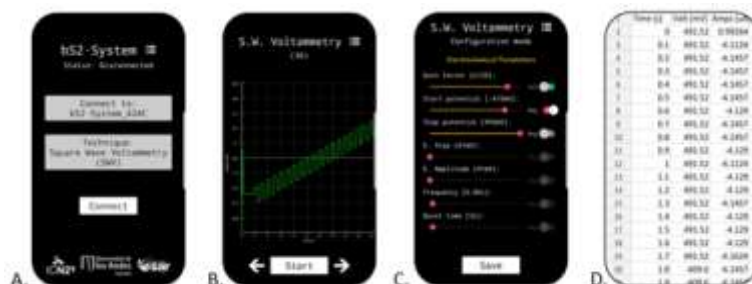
bS2-System ☰
Status: Disconnected

Connect to:
bS2-System_834C

Technique:
Square Wave Voltammetry (SWV).

Connect

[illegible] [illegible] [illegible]

A.

S.W. Voltammetry ☰
(30)

Start

B.

S.W. Voltammetry ☰
Configuration mode

Electrochemical Parameters

Gain factor (1/20):
Start potential (-470mV):
Stop potential (700mV):
E. Step (5mV):
E. Amplitude (5mV):
Frequency (0.0Hz):
Quiet time (1s):

Save

C.

| | Time (s) | Volt (mV) | Amps (uA) |
|---|---|---|---|
| 1 | 0 | 491.52 | 0.99264 |
| 2 | 0.1 | 491.52 | -4.1126 |
| 3 | 0.2 | 491.52 | -4.129 |
| 4 | 0.3 | 491.52 | -4.1457 |
| 5 | 0.4 | 491.52 | -4.1457 |
| 6 | 0.5 | 491.52 | -4.1457 |
| 7 | 0.6 | 491.52 | -4.129 |
| 8 | 0.7 | 491.52 | -4.1457 |
| 9 | 0.8 | 491.52 | -4.1457 |
| 10 | 0.9 | 491.52 | -4.129 |
| 11 | 1 | 491.52 | -4.1126 |
| 12 | 1.1 | 491.52 | -4.129 |
| 13 | 1.2 | 491.52 | -4.129 |
| 14 | 1.3 | 491.52 | -4.1457 |
| 15 | 1.4 | 491.52 | -4.129 |
| 16 | 1.5 | 491.52 | -4.129 |
| 17 | 1.6 | 491.52 | -4.129 |
| 18 | 1.7 | 491.52 | -4.1626 |
| 19 | 1.8 | -409.6 | -4.1457 |
| 20 | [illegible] | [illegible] | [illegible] |

D.